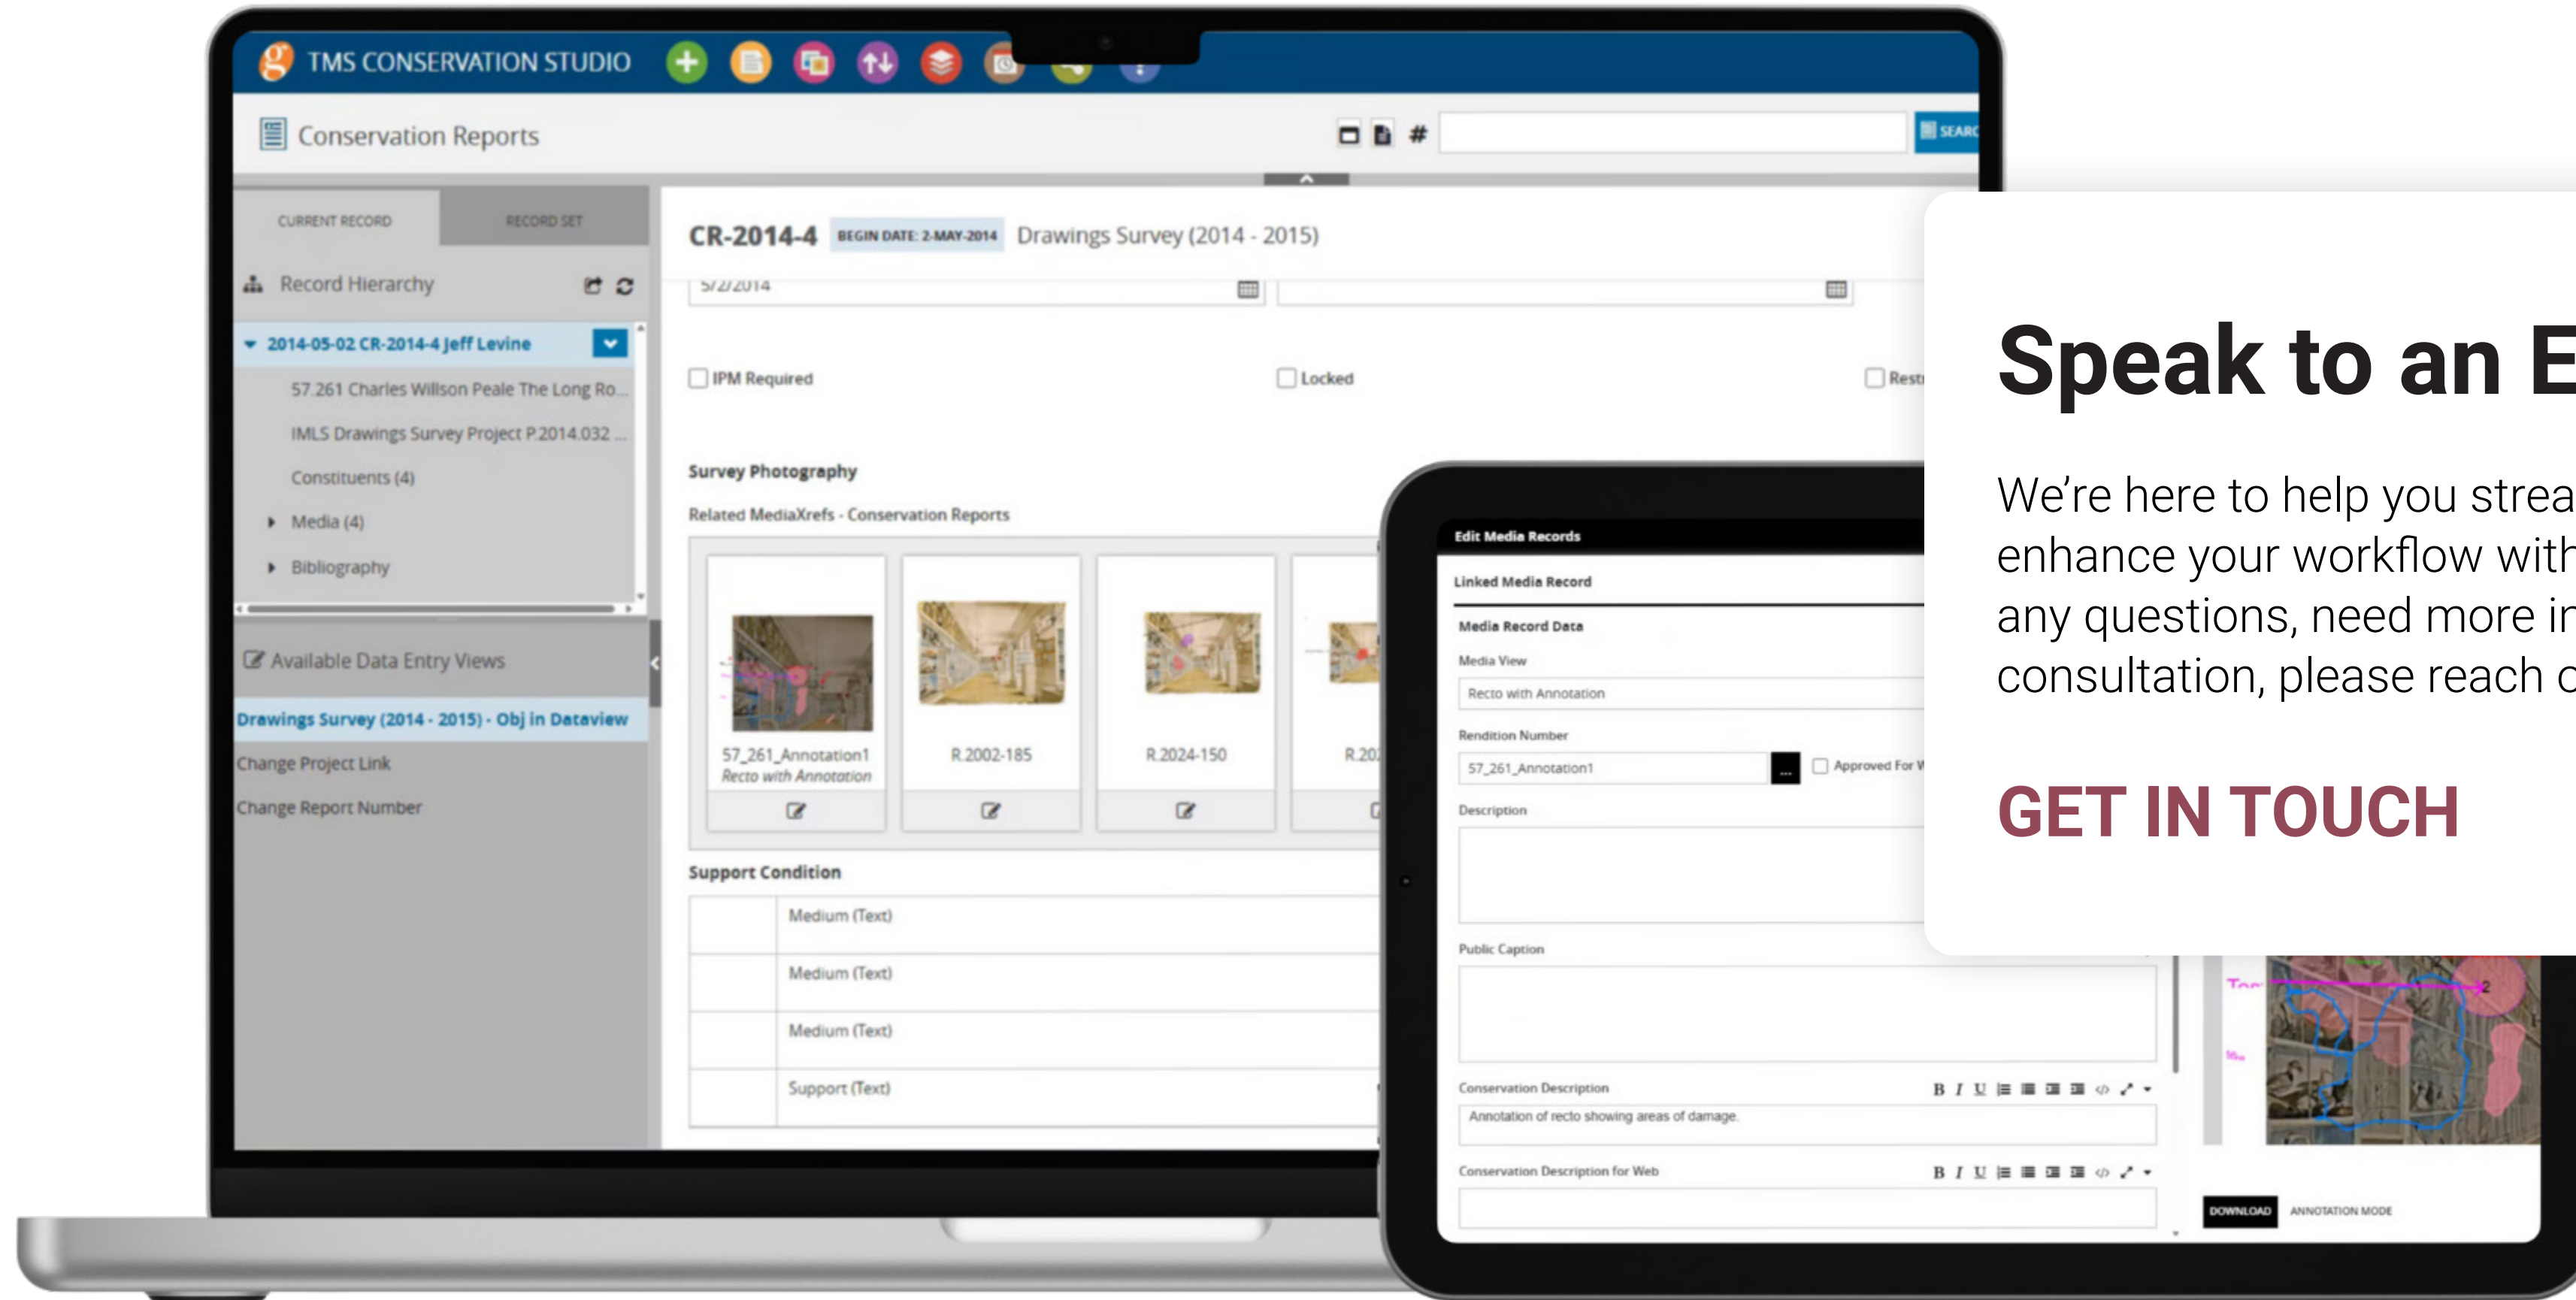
TMS CONSERVATION STUDIO

Conservation Reports

SEARC

CURRENT RECORD

RECORD SET

Record Hierarchy

2014-05-02 CR-2014-4 Jeff Levine

57.261 Charles Willson Peale The Long Ro...

IMLS Drawings Survey Project P.2014.032 ...

Constituents (4)

Media (4)

Bibliography

Available Data Entry Views

Drawings Survey (2014 - 2015) - Obj in Dataview

Change Project Link

Change Report Number

CR-2014-4 BEGIN DATE: 2-MAY-2014 Drawings Survey (2014 - 2015)

5/2/2014

IPM Required

Locked

Rest

Survey Photography

Related MediaXrefs - Conservation Reports

57_261_Annotation1
Recto with Annotation

R.2002-185

R.2024-150

R.20

Support Condition

Medium (Text)

Medium (Text)

Medium (Text)

Support (Text)

Edit Media Records

Linked Media Record

Media Record Data

Media View

Recto with Annotation

Rendition Number

57_261_Annotation1

Approved For W

Description

Public Caption

Conservation Description

Annotation of recto showing areas of damage.

Conservation Description for Web

DOWNLOAD

ANNOTATION MODE

Speak to an E

We're here to help you strea enhance your workflow with any questions, need more in consultation, please reach o

GET IN TOUCH